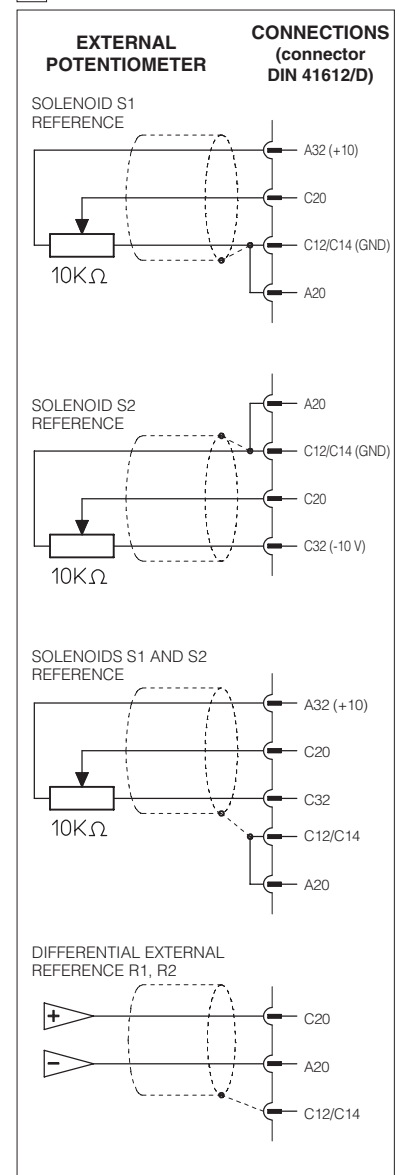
EXTERNAL POTENTIOMETER

CONNECTIONS (connector DIN 41612/D)

SOLENOID S1 REFERENCE

A32 (+10)

C20

C12/C14 (GND)

A20

10K$\Omega$

SOLENOID S2 REFERENCE

A20

C12/C14 (GND)

C20

C32 (-10 V)

10K$\Omega$

SOLENOIDS S1 AND S2 REFERENCE

A32 (+10)

C20

C32

C12/C14

A20

10K$\Omega$

DIFFERENTIAL EXTERNAL REFERENCE R1, R2

+

C20

−

A20

C12/C14